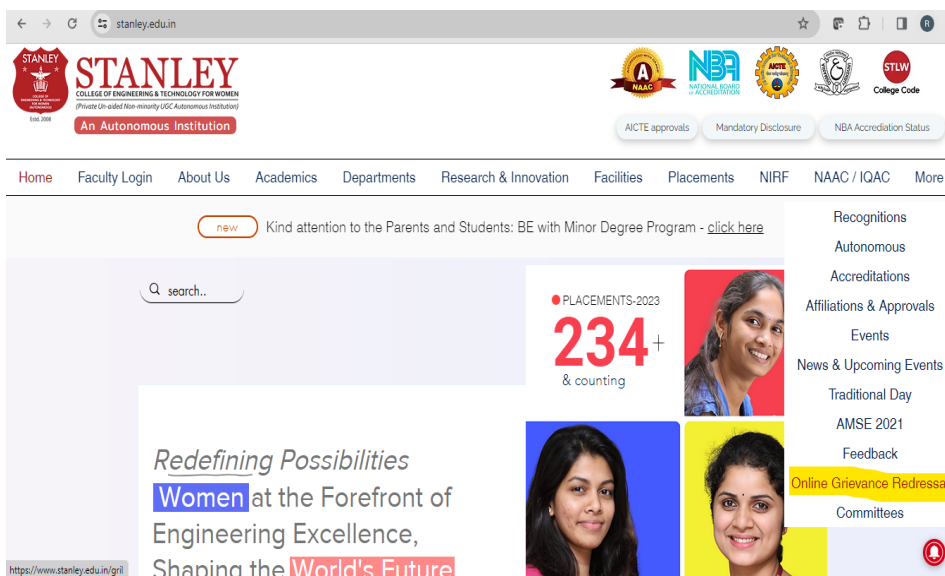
stanley.edu.in

STANLEY
STANLEY
COLLEGE OF ENGINEERING & TECHNOLOGY FOR WOMEN
(Private Un-aided Non-minority UGC Autonomous Institution)
An Autonomous Institution
Estd. 2008

A NAAC
NBA NATIONAL BOARD of ACCREDITATION
AICTE
STLW College Code

AICTE approvals | Mandatory Disclosure | NBA Accrediation Status

Home | Faculty Login | About Us | Academics | Departments | Research & Innovation | Facilities | Placements | NIRF | NAAC / IQAC | More

new Kind attention to the Parents and Students: BE with Minor Degree Program - click here

search..

PLACEMENTS-2023
234+
& counting

Redefining Possibilities
Women at the Forefront of Engineering Excellence, Shaping the World's Future

Recognitions
Autonomous
Accreditations
Affiliations & Approvals
Events
News & Upcoming Events
Traditional Day
AMSE 2021
Feedback
Online Grievance Redressa
Committees

https://www.stanley.edu.in/gril